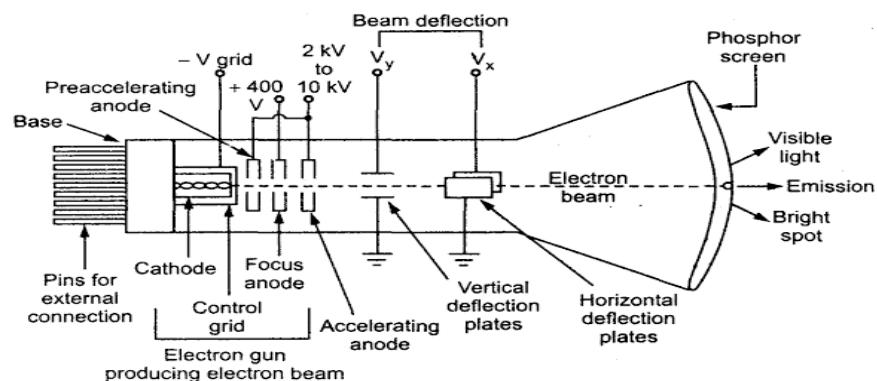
Beam deflection

$-V$ grid

2 kV to 10 kV

$V_y$

$V_x$

Phosphor screen

Preaccelerating anode

+ 400 V

Base

Visible light

Electron beam

Emission

Bright spot

Pins for external connection

Cathode

Focus anode

Control grid

Accelerating anode

Vertical deflection plates

Horizontal deflection plates

Electron gun producing electron beam